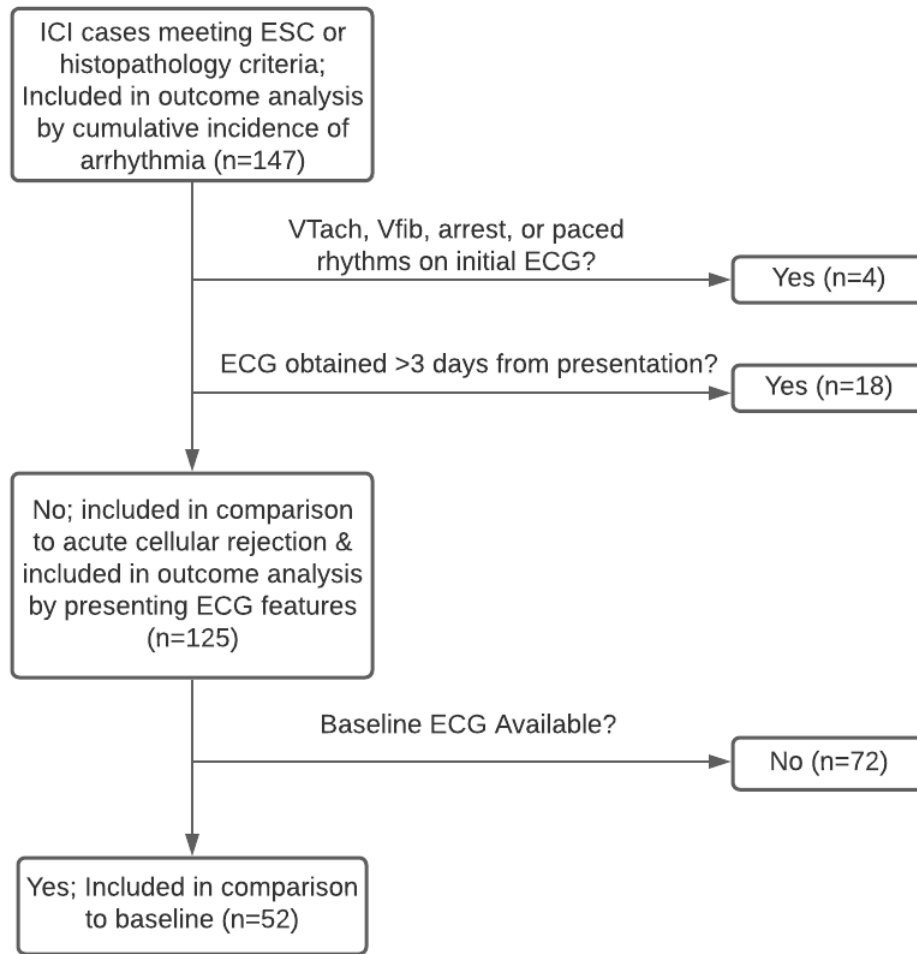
ICI cases meeting ESC or histopathology criteria; Included in outcome analysis by cumulative incidence of arrhythmia (n=147)

VTach, Vfib, arrest, or paced rhythms on initial ECG?

Yes (n=4)

ECG obtained >3 days from presentation?

Yes (n=18)

No; included in comparison to acute cellular rejection & included in outcome analysis by presenting ECG features (n=125)

Baseline ECG Available?

No (n=72)

Yes; Included in comparison to baseline (n=52)